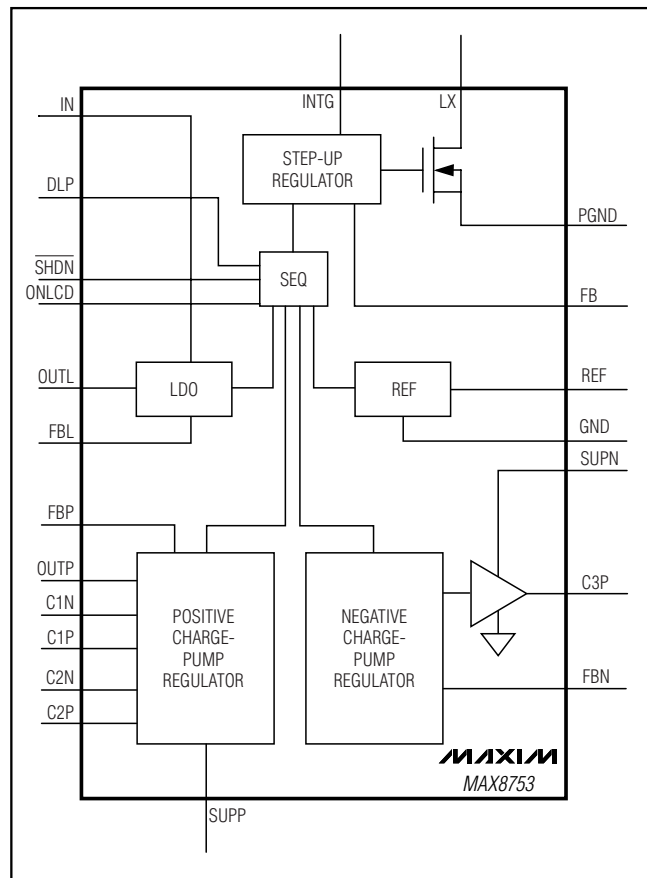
INTG
LX
IN
STEP-UP REGULATOR
DLP
PGND
$\overline{SHDN}$
SEQ
ONLCD
FB
OUTL
LDO
REF
REF
FBL
GND
SUPN
FBP
OUTP
C1N
C1P
C2N
C2P
POSITIVE CHARGE-PUMP REGULATOR
NEGATIVE CHARGE-PUMP REGULATOR
C3P
FBN
MAXIM
MAX8753
SUPP